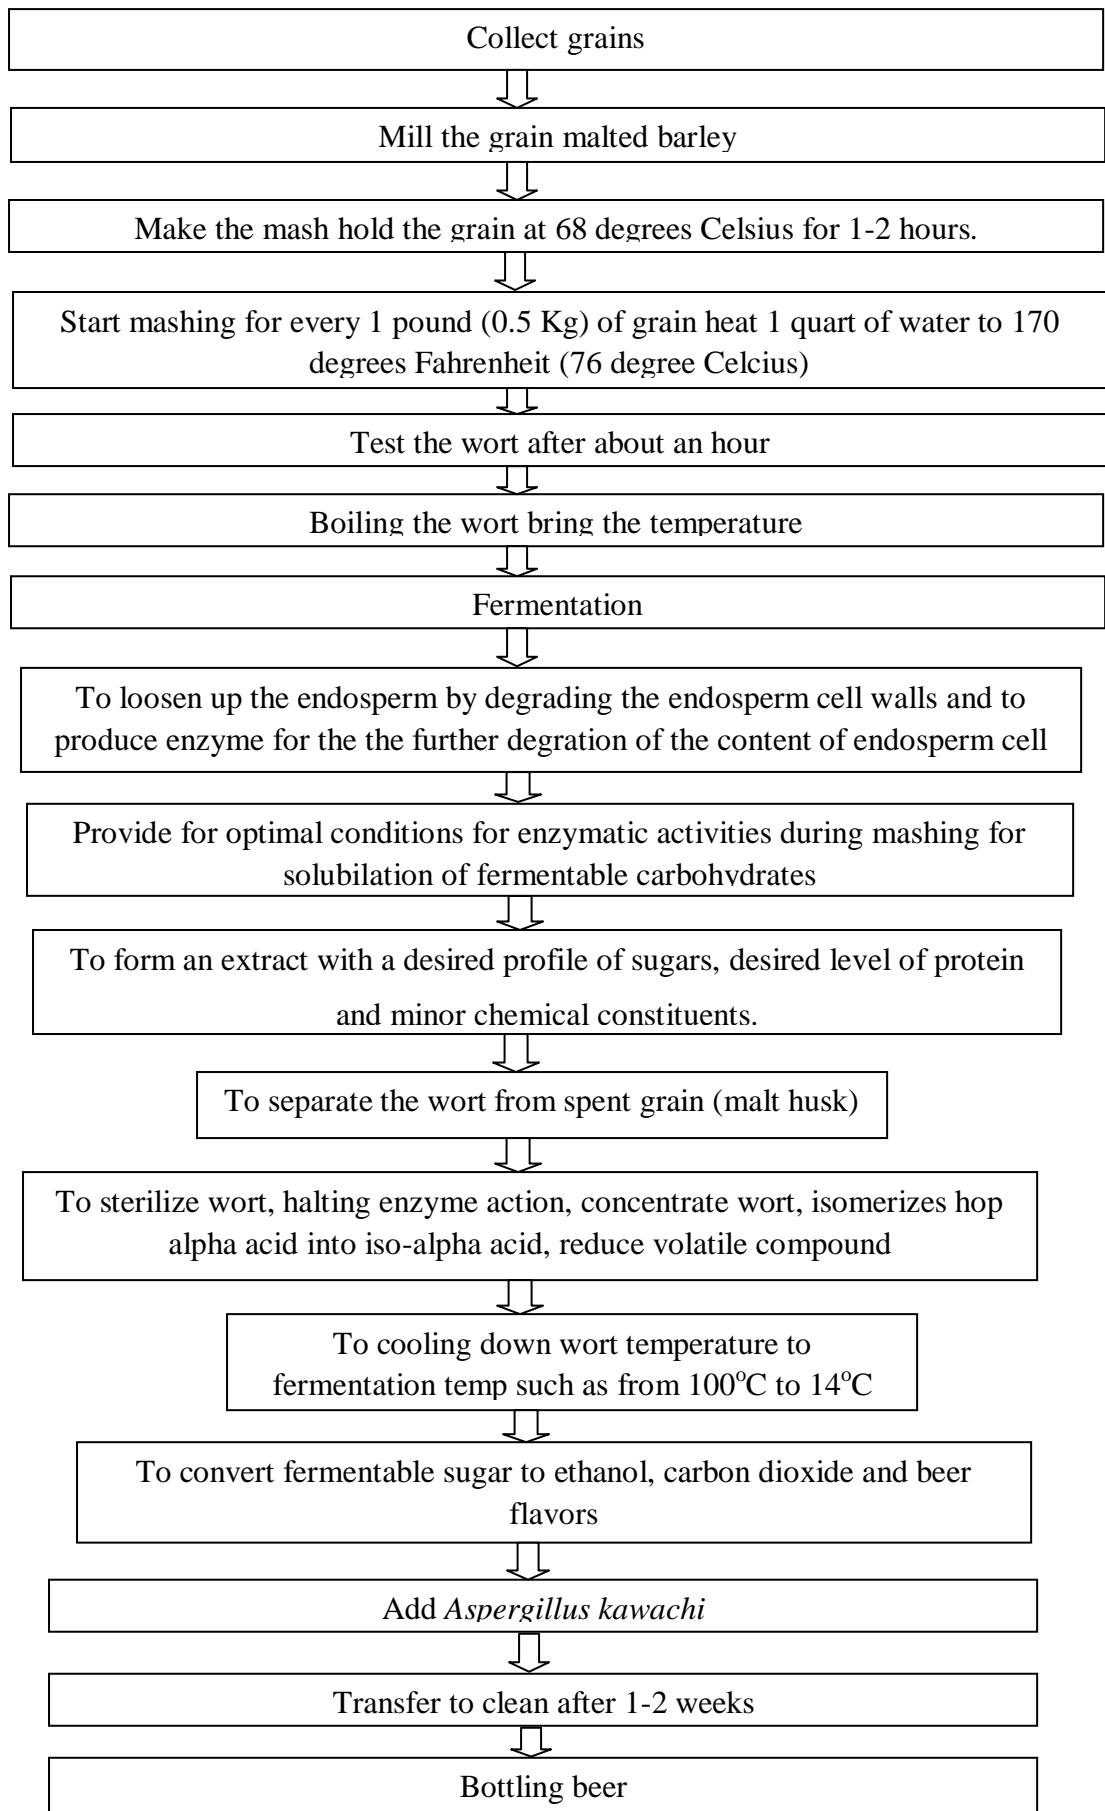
Collect grains

Mill the grain malted barley

Make the mash hold the grain at 68 degrees Celsius for 1-2 hours.

Start mashing for every 1 pound (0.5 Kg) of grain heat 1 quart of water to 170 degrees Fahrenheit (76 degree Celcius)

Test the wort after about an hour

Boiling the wort bring the temperature

Fermentation

To loosen up the endosperm by degrading the endosperm cell walls and to produce enzyme for the the further degration of the content of endosperm cell

Provide for optimal conditions for enzymatic activities during mashing for solubilation of fermentable carbohydrates

To form an extract with a desired profile of sugars, desired level of protein and minor chemical constituents.

To separate the wort from spent grain (malt husk)

To sterilize wort, halting enzyme action, concentrate wort, isomerizes hop alpha acid into iso-alpha acid, reduce volatile compound

To cooling down wort temperature to fermentation temp such as from $100^oC$ to $14^oC$

To convert fermentable sugar to ethanol, carbon dioxide and beer flavors

Add *Aspergillus kawachi*

Transfer to clean after 1-2 weeks

Bottling beer